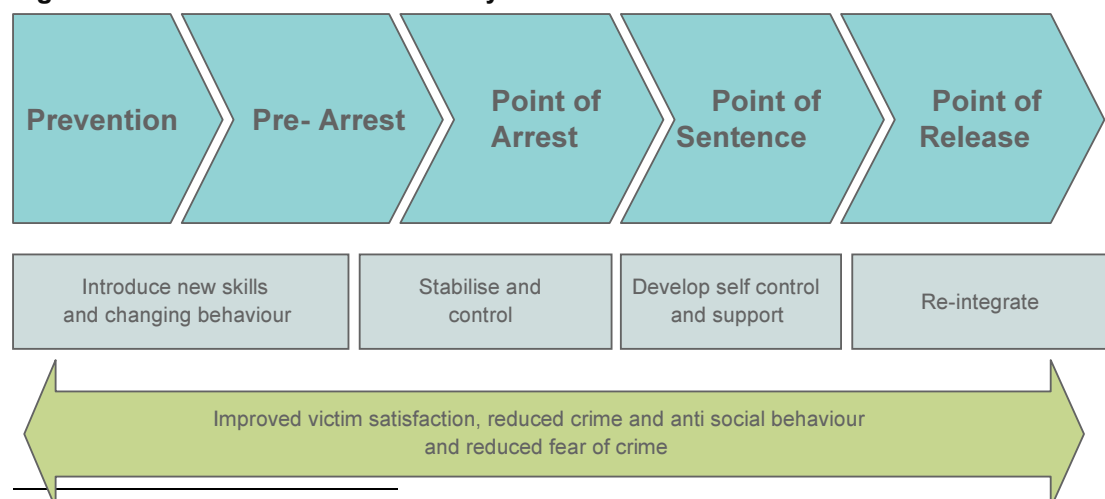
Prevention

Pre- Arrest

Point of Arrest

Point of Sentence

Point of Release

Introduce new skills and changing behaviour

Stabilise and control

Develop self control and support

Re-integrate

Improved victim satisfaction, reduced crime and anti social behaviour and reduced fear of crime